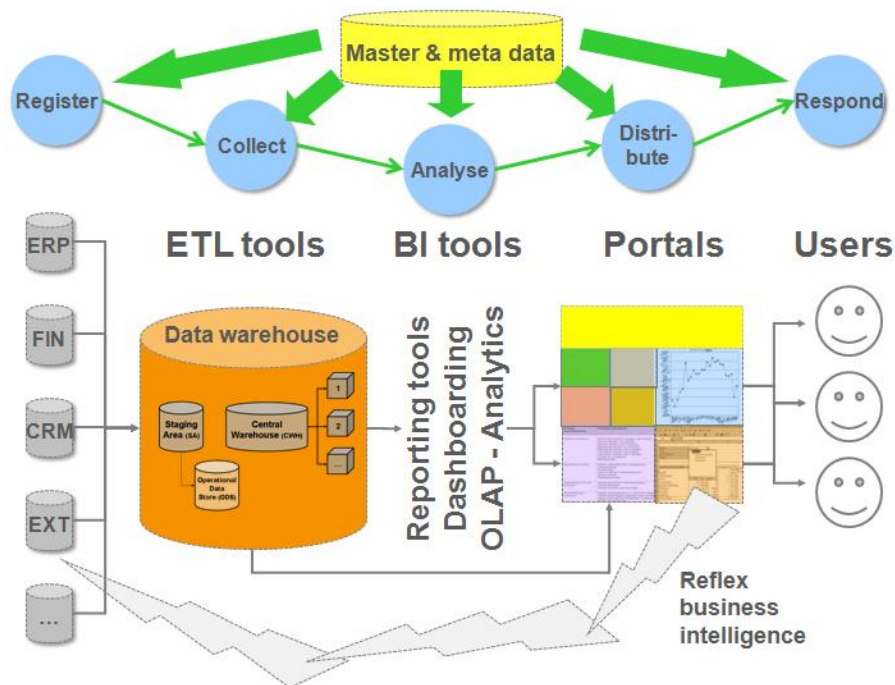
Master & meta data

Register

Collect

Analyse

Distribute

Respond

ETL tools

BI tools

Portals

Users

ERP

FIN

CRM

EXT

...

Data warehouse

Staging Area (SA)

Central Warehouse (CWH)

Operational Data Store (ODS)

1

2

...

Reporting tools

Dashboarding

OLAP - Analytics

Reflex business intelligence